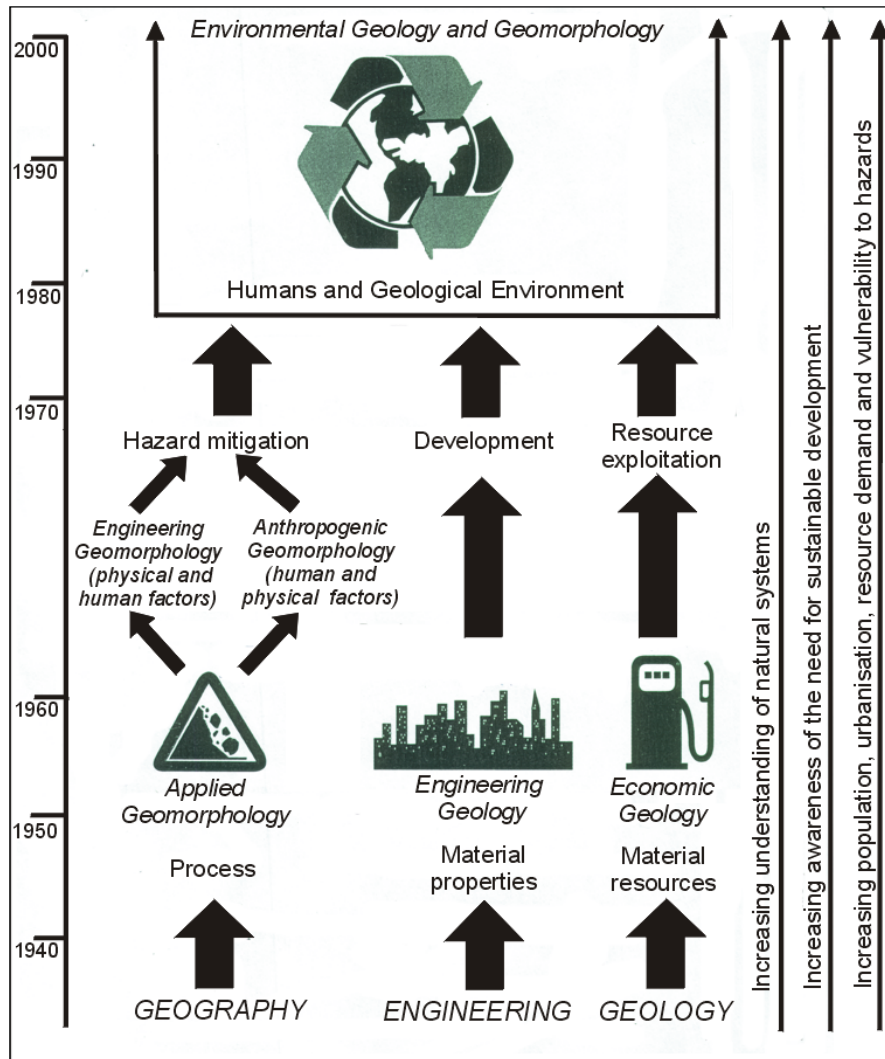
2000

1990

1980

1970

1960

1950

1940

Environmental Geology and Geomorphology

Humans and Geological Environment

Hazard mitigation

Development

Resource exploitation

Engineering Geomorphology (physical and human factors)

Anthropogenic Geomorphology (human and physical factors)

Applied Geomorphology

Engineering Geology

Economic Geology

Process

Material properties

Material resources

GEOGRAPHY

ENGINEERING

GEOLOGY

Increasing understanding of natural systems

Increasing awareness of the need for sustainable development

Increasing population, urbanisation, resource demand and vulnerability to hazards